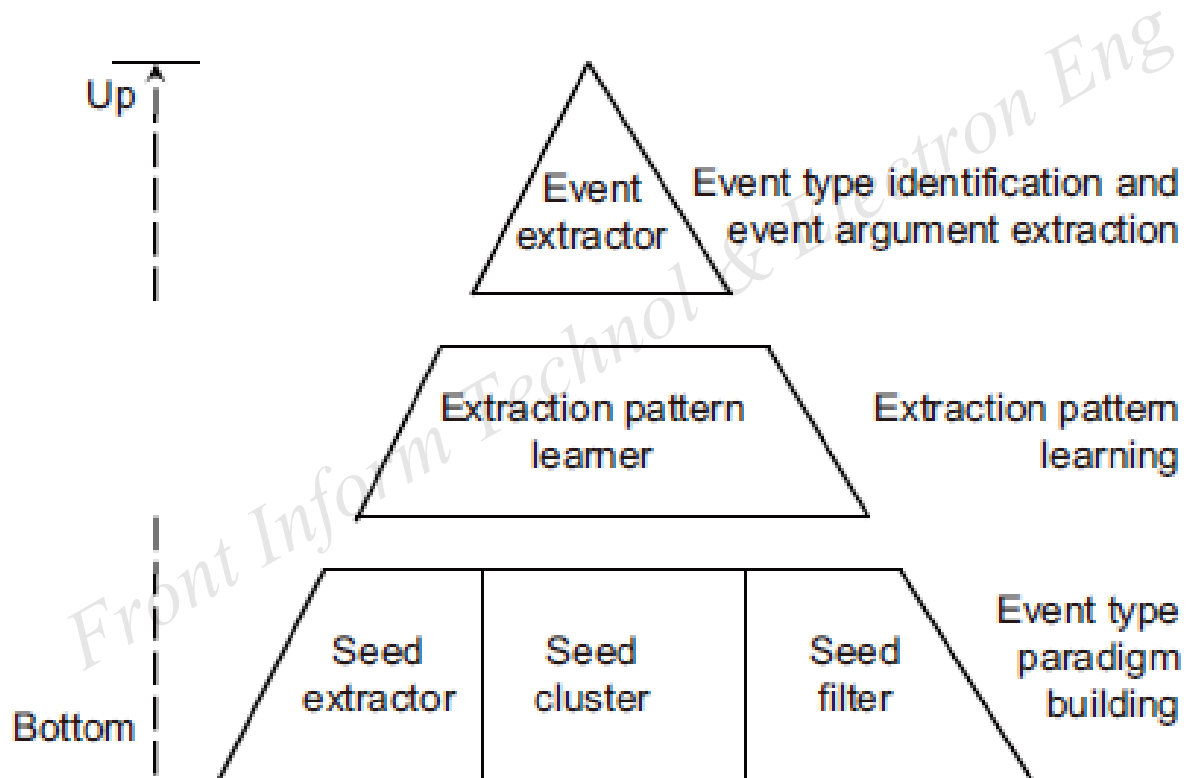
Up

Event extractor

Event type identification and event argument extraction

Extraction pattern learner

Extraction pattern learning

Seed extractor

Seed cluster

Seed filter

Event type paradigm building

Bottom

Front Inform Technol & Electron Eng